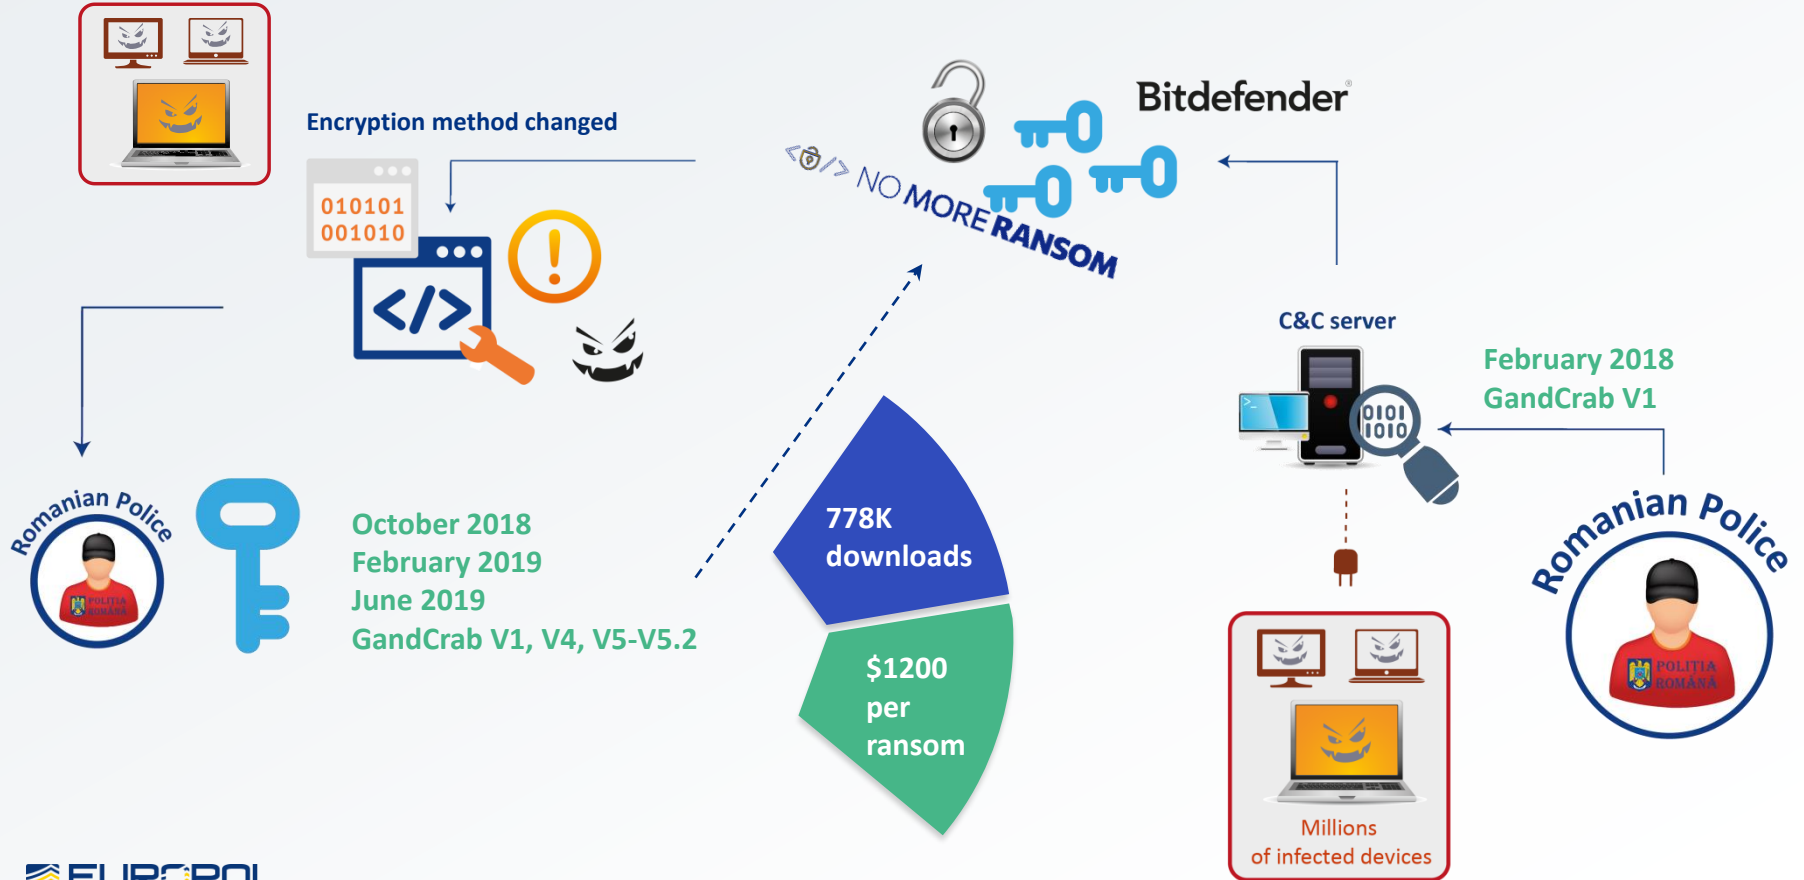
Encryption method changed

010101
001010

NO MORE RANSOM

Bitdefender

C&C server

February 2018
GandCrab V1

Romanian Police

POLITIA ROMÂNĂ

October 2018
February 2019
June 2019
GandCrab V1, V4, V5-V5.2

778K downloads

$1200 per ransom

Millions of infected devices

Romanian Police

POLITIA ROMÂNĂ

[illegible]